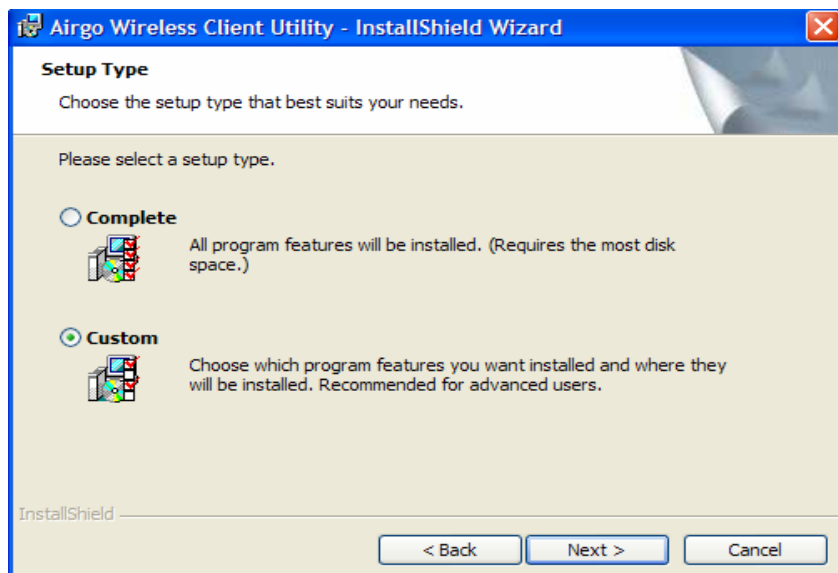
Airgo Wireless Client Utility - InstallShield Wizard

Setup Type

Choose the setup type that best suits your needs.

Please select a setup type.

Complete

All program features will be installed. (Requires the most disk space.)

Custom

Choose which program features you want installed and where they will be installed. Recommended for advanced users.

InstallShield

< Back

Next >

Cancel